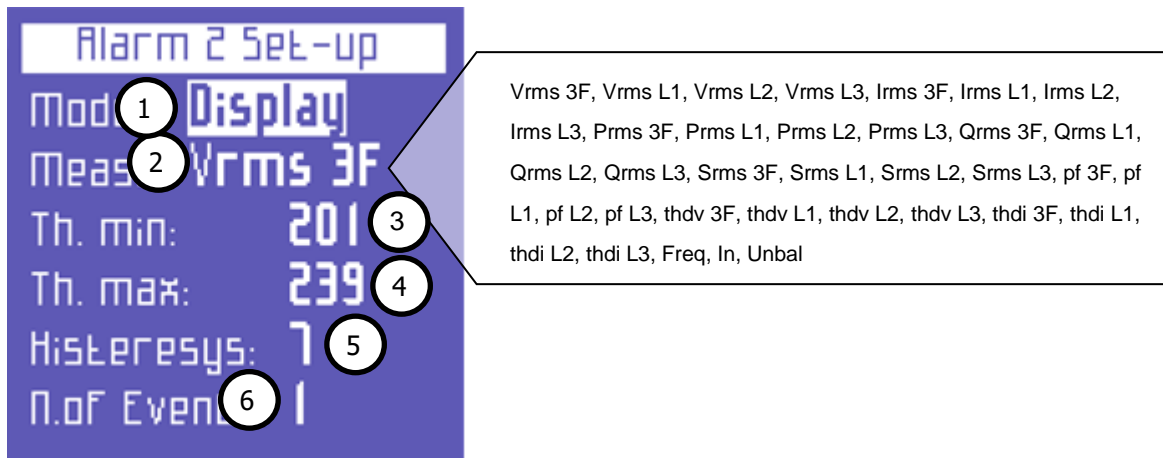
Alarm 2 Set-up

Mod 1 Display

Meas 2 Vrms 3F

Th. min: 201 3

Th. max: 239 4

Histeresys: 7 5

N.of Even 6 1

Vrms 3F, Vrms L1, Vrms L2, Vrms L3, Irms 3F, Irms L1, Irms L2, Irms L3, Prms 3F, Prms L1, Prms L2, Prms L3, Qrms 3F, Qrms L1, Qrms L2, Qrms L3, Srms 3F, Srms L1, Srms L2, Srms L3, pf 3F, pf L1, pf L2, pf L3, thdv 3F, thdv L1, thdv L2, thdv L3, thdi 3F, thdi L1, thdi L2, thdi L3, Freq, In, Unbal